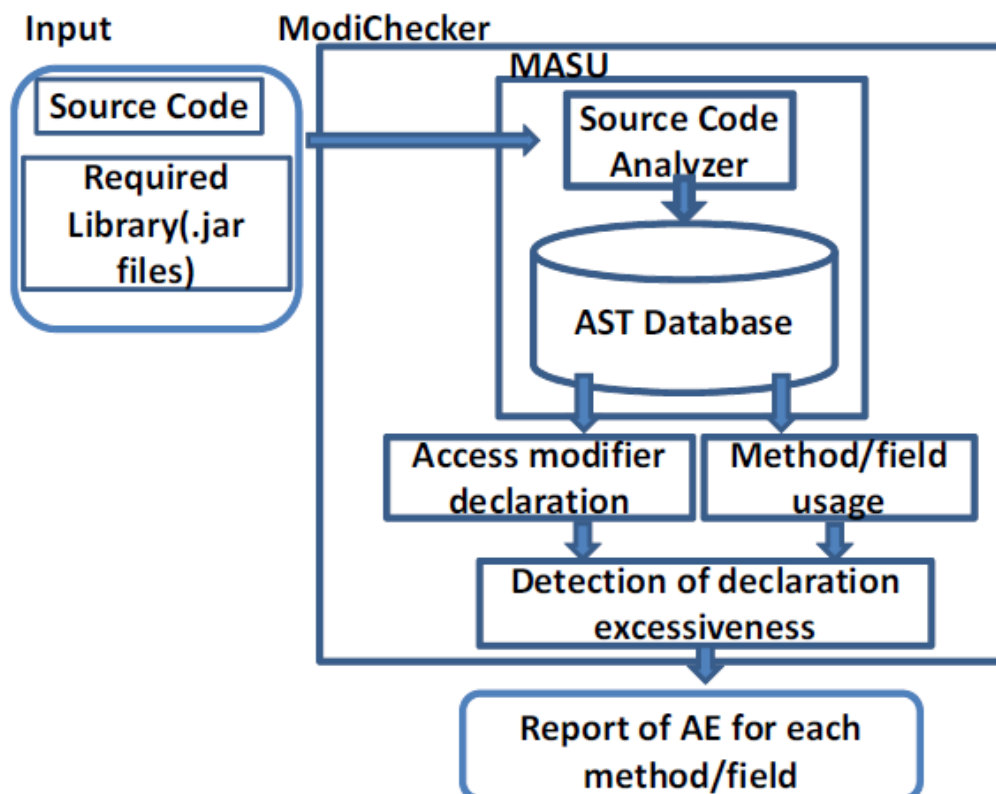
Input

ModiChecker

Source Code

Required Library(.jar files)

MASU

Source Code Analyzer

AST Database

Access modifier declaration

Method/field usage

Detection of declaration excessiveness

Report of AE for each method/field